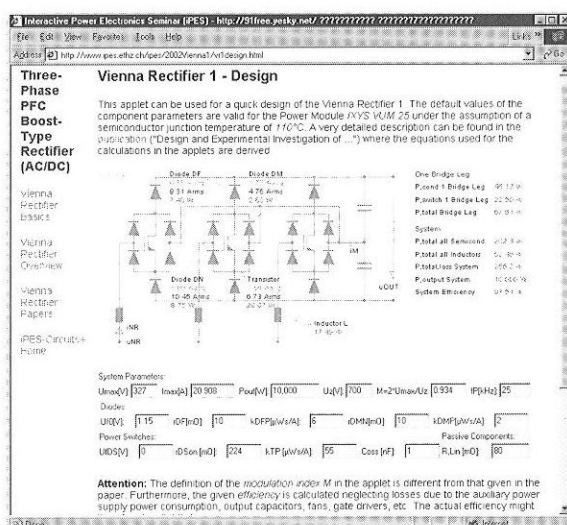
Interactive Power Electronics Seminar (iPES) - http://91free.yesky.net/ ??????????? ???????????????????

File Edit View Favorites Tools Help

Links

Address http://www.ipes.ethz.ch/ipes/2002Vienna1/vr1design.html

Go

Three-Phase PFC Boost-Type Rectifier (AC/DC)

Vienna Rectifier Basics

Vienna Rectifier Overview

Vienna Rectifier Papers

iPES-Circuits Home

Vienna Rectifier 1 - Design

This applet can be used for a quick design of the Vienna Rectifier 1. The default values of the component parameters are valid for the Power Module IXYS VUM 25 under the assumption of a semiconductor junction temperature of 110°C. A very detailed description can be found in the publication ("Design and Experimental Investigation of ...") where the equations used for the calculations in the applets are derived.

Diode DF
8.31 Arms
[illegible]

Diode DM
4.76 Arms
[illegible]

Diode DN
10.46 Arms
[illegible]

Transistor
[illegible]
6.73 Arms
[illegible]

Inductor L
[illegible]

iM

vOUT

iNR

uNR

One Bridge Leg
P,cond 1 Bridge Leg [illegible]
P,switch 1 Bridge Leg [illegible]
P,total Bridge Leg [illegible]

System
P,total all Semicond. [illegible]
P,total all Inductors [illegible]
P,totalLoss System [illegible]
P,output System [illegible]
System Efficiency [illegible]

System Parameters:
Umax[V] 327 Imax[A] 20.908 Pout[W] 10,000 Uz[V] 700 M=2*Umax/Uz 0.934 fP[kHz] 25

Diodes:
Uf0[V] 1.15 rDF[mΩ] 10 kDFP[µWs/A] 6 rDMN[mΩ] 10 kDMF[µWs/A] 2

Power Switches: Passive Components:
UIDS[V] 0 rDSon [mΩ] 224 kTP [µWs/A] 55 Coss [nF] 1 R,Lin [mΩ] 80

Attention: The definition of the modulation index M in the applet is different from that given in the paper. Furthermore, the given efficiency is calculated neglecting losses due to the auxiliary power supply power consumption, output capacitors, fans, gate drivers, etc. The actual efficiency might

Done

Internet